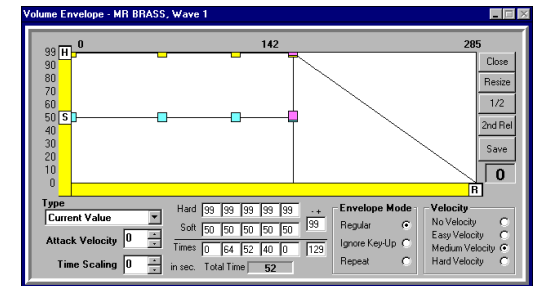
Volume Envelope - MR BRASS, Wave 1

0
142
285
99
90
80
70
60
50
40
30
20
10
0
H
S
R

Close
Resize
1/2
2nd Rel
Save
0

Type
Current Value
Attack Velocity 0
Time Scaling 0

Hard 99 99 99 99 99
Soft 50 50 50 50 50
Times 0 64 52 40 0
in sec. Total Time 52
- +
99
129

Envelope Mode
Regular
Ignore Key-Up
Repeat

Velocity
No Velocity
Easy Velocity
Medium Velocity
Hard Velocity